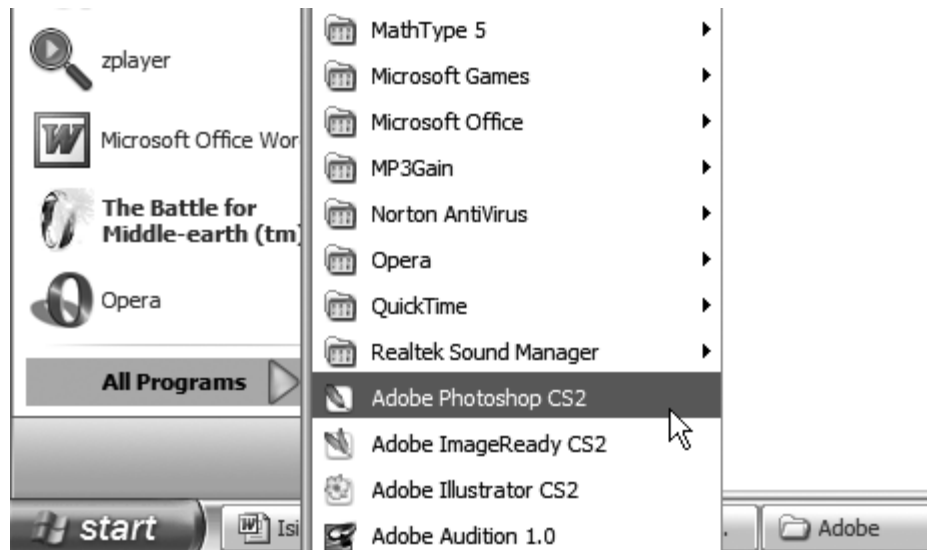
zplayer

Microsoft Office Wor

The Battle for Middle-earth (tm)

Opera

All Programs

MathType 5

Microsoft Games

Microsoft Office

MP3Gain

Norton AntiVirus

Opera

QuickTime

Realtek Sound Manager

Adobe Photoshop CS2

Adobe ImageReady CS2

Adobe Illustrator CS2

Adobe Audition 1.0

start

Isi

Adobe